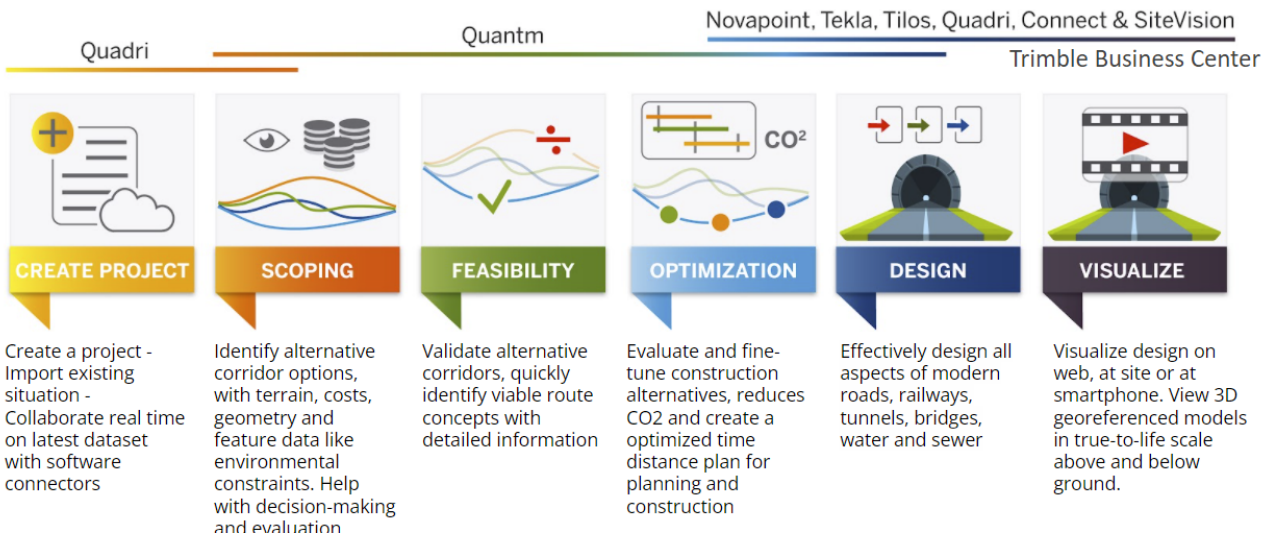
Novapoint, Tekla, Tilos, Quadri, Connect & SiteVision

Quadri

Quantm

Trimble Business Center

$CO^2$

CREATE PROJECT

SCOPING

FEASIBILITY

OPTIMIZATION

DESIGN

VISUALIZE

Create a project - Import existing situation - Collaborate real time on latest dataset with software connectors

Identify alternative corridor options, with terrain, costs, geometry and feature data like environmental constraints. Help with decision-making and evaluation

Validate alternative corridors, quickly identify viable route concepts with detailed information

Evaluate and fine-tune construction alternatives, reduces CO2 and create a optimized time distance plan for planning and construction

Effectively design all aspects of modern roads, railways, tunnels, bridges, water and sewer

Visualize design on web, at site or at smartphone. View 3D georeferenced models in true-to-life scale above and below ground.